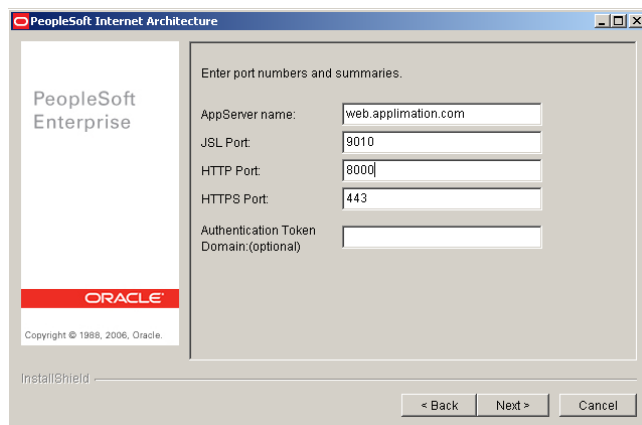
PeopleSoft Internet Architecture

PeopleSoft Enterprise

ORACLE

Copyright © 1988, 2006, Oracle.

Enter port numbers and summaries.

AppServer name: web.applimation.com

JSL Port: 9010

HTTP Port: 8000

HTTPS Port: 443

Authentication Token Domain:(optional)

InstallShield

< Back

Next >

Cancel